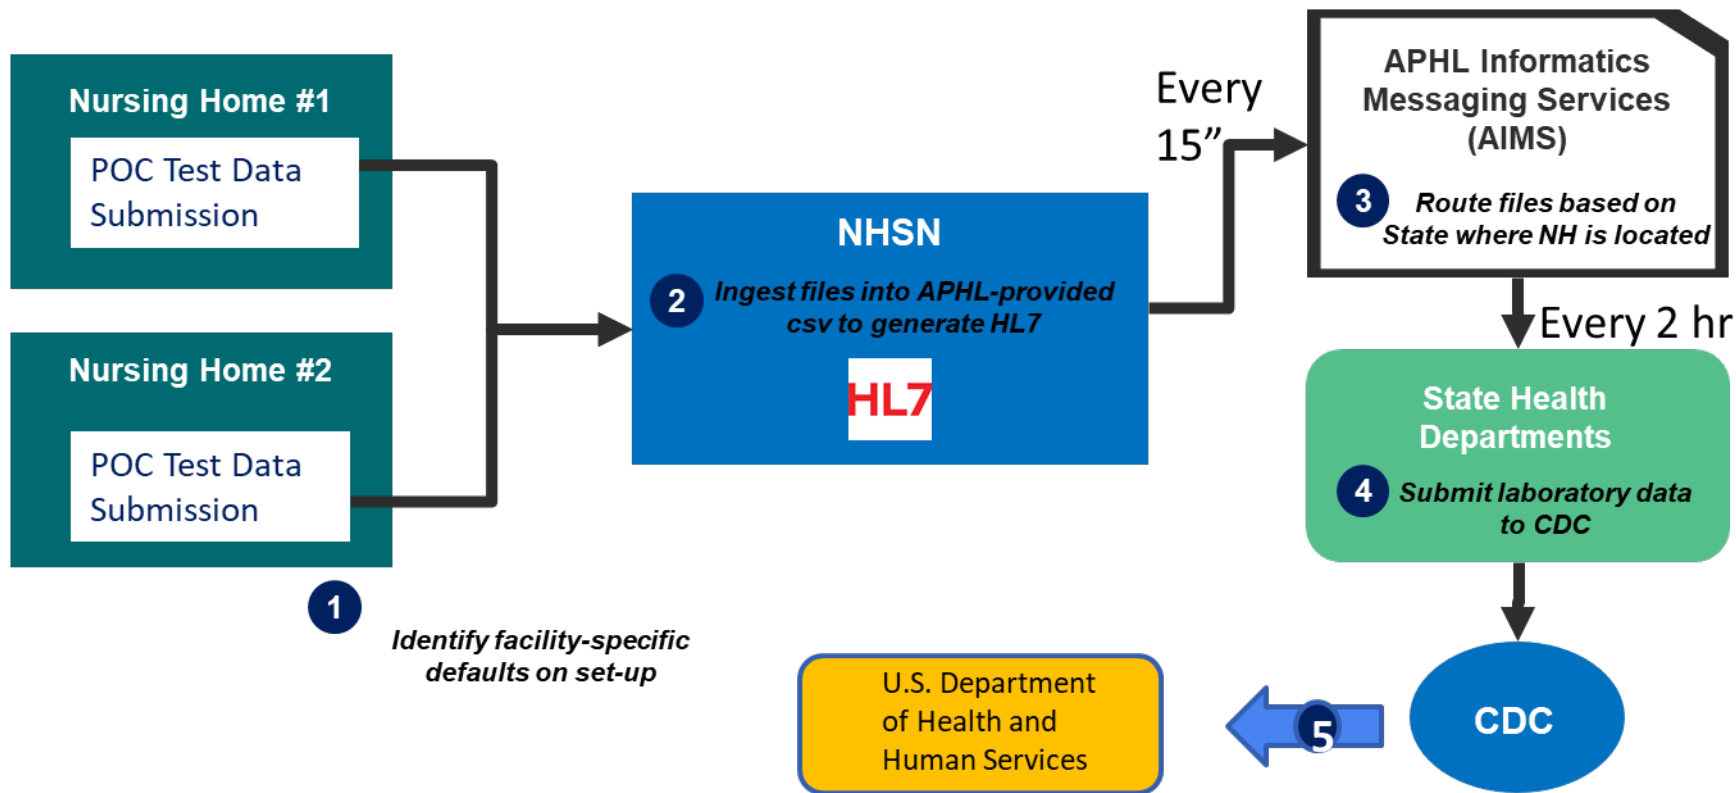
Nursing Home #1

POC Test Data Submission

Nursing Home #2

POC Test Data Submission

1

Identify facility-specific defaults on set-up

NHSN

2 Ingest files into APHL-provided csv to generate HL7

HL7

Every 15"

APHL Informatics Messaging Services (AIMS)

3 Route files based on State where NH is located

Every 2 hr

State Health Departments

4 Submit laboratory data to CDC

CDC

5

U.S. Department of Health and Human Services